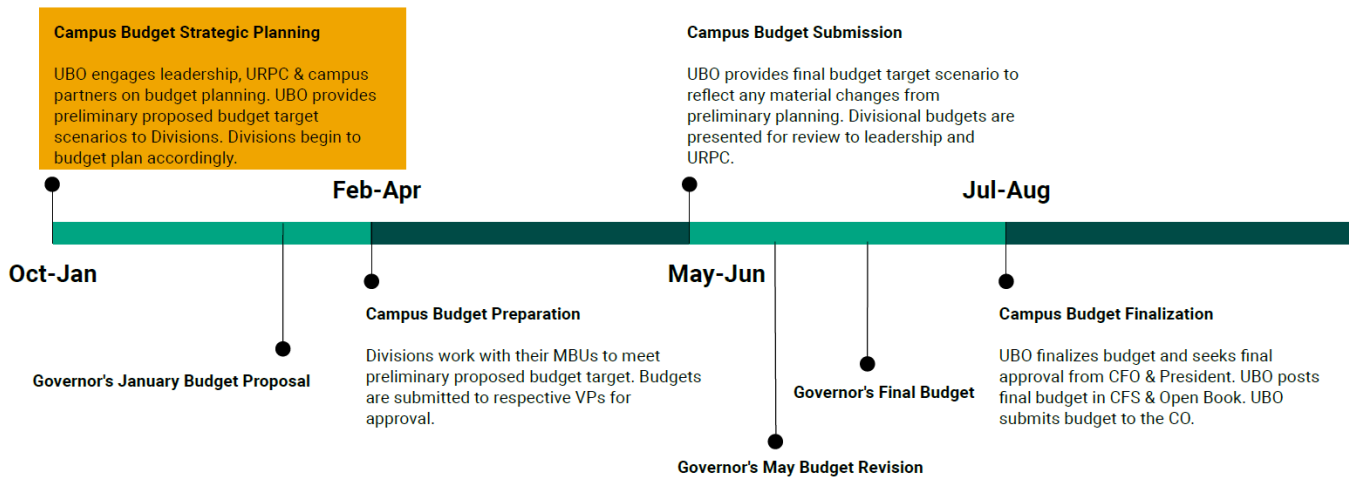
Campus Budget Strategic Planning

UBO engages leadership, URPC & campus partners on budget planning. UBO provides preliminary proposed budget target scenarios to Divisions. Divisions begin to budget plan accordingly.

Campus Budget Submission

UBO provides final budget target scenario to reflect any material changes from preliminary planning. Divisional budgets are presented for review to leadership and URPC.

Feb-Apr

Jul-Aug

Oct-Jan

May-Jun

Campus Budget Preparation

Divisions work with their MBUs to meet preliminary proposed budget target. Budgets are submitted to respective VPs for approval.

Campus Budget Finalization

UBO finalizes budget and seeks final approval from CFO & President. UBO posts final budget in CFS & Open Book. UBO submits budget to the CO.

Governor's January Budget Proposal

Governor's Final Budget

Governor's May Budget Revision